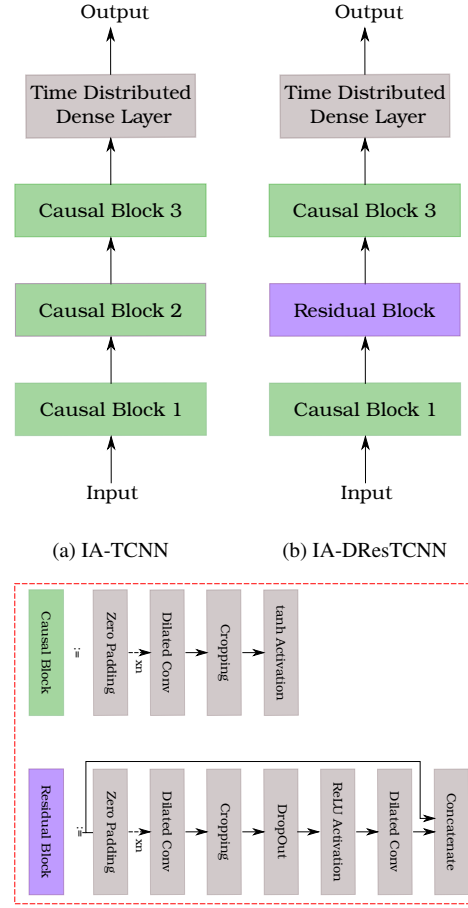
Output

Time Distributed Dense Layer

Causal Block 3

Causal Block 2

Causal Block 1

Input

(a) IA-TCNN

Output

Time Distributed Dense Layer

Causal Block 3

Residual Block

Causal Block 1

Input

(b) IA-DResTCNN

Causal Block

:=

Zero Padding

xn

Dilated Conv

Cropping

tanh Activation

Residual Block

:=

Zero Padding

xn

Dilated Conv

Cropping

DropOut

ReLU Activation

Dilated Conv

Concatenate